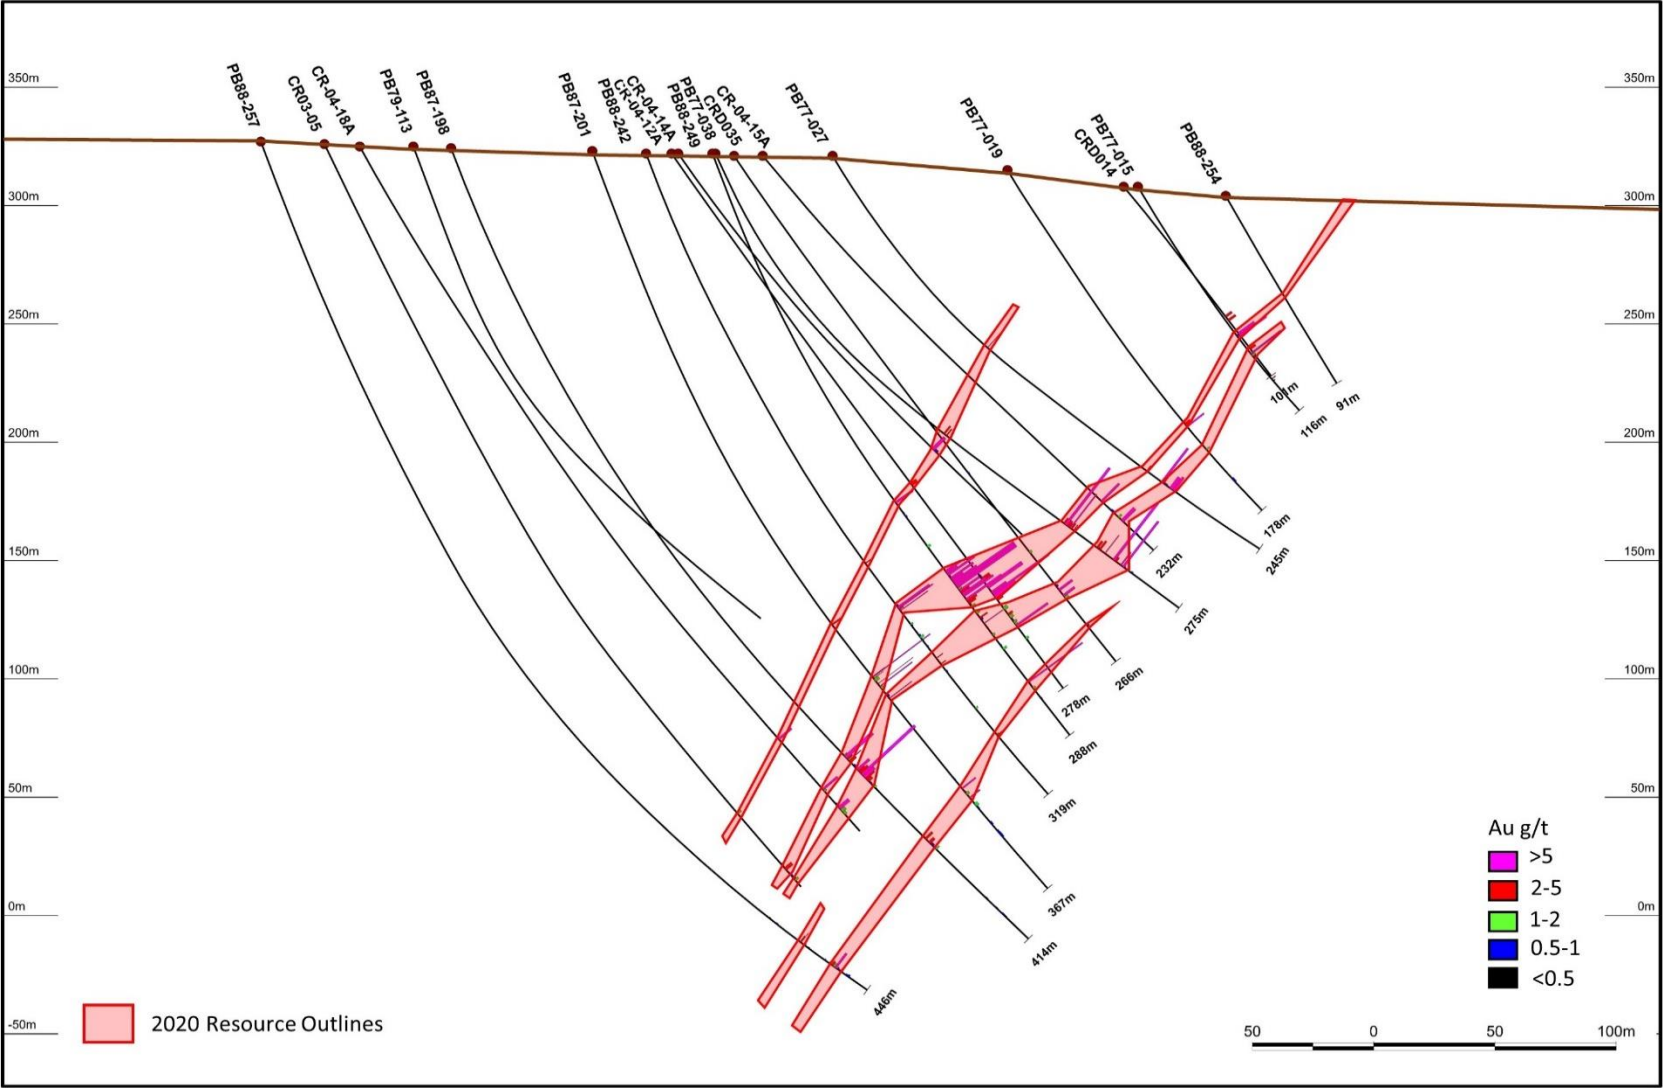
350m
300m
250m
200m
150m
100m
50m
0m
-50m

350m
300m
250m
200m
150m
100m
50m
0m

PB88-257
CR03-05
CR-04-18A
PB79-113
PB87-198
PB87-201
PB88-242
CR-04-12A
CR-04-14A
PB88-249
PB77-038
CRD035
CR-04-15A
PB77-027
PB77-019
CRD014
PB77-015
PB88-254

101m
116m
91m
178m
245m
232m
275m
266m
278m
288m
319m
367m
414m
446m

Au g/t
>5
2-5
1-2
0.5-1
<0.5

2020 Resource Outlines

50 0 50 100m